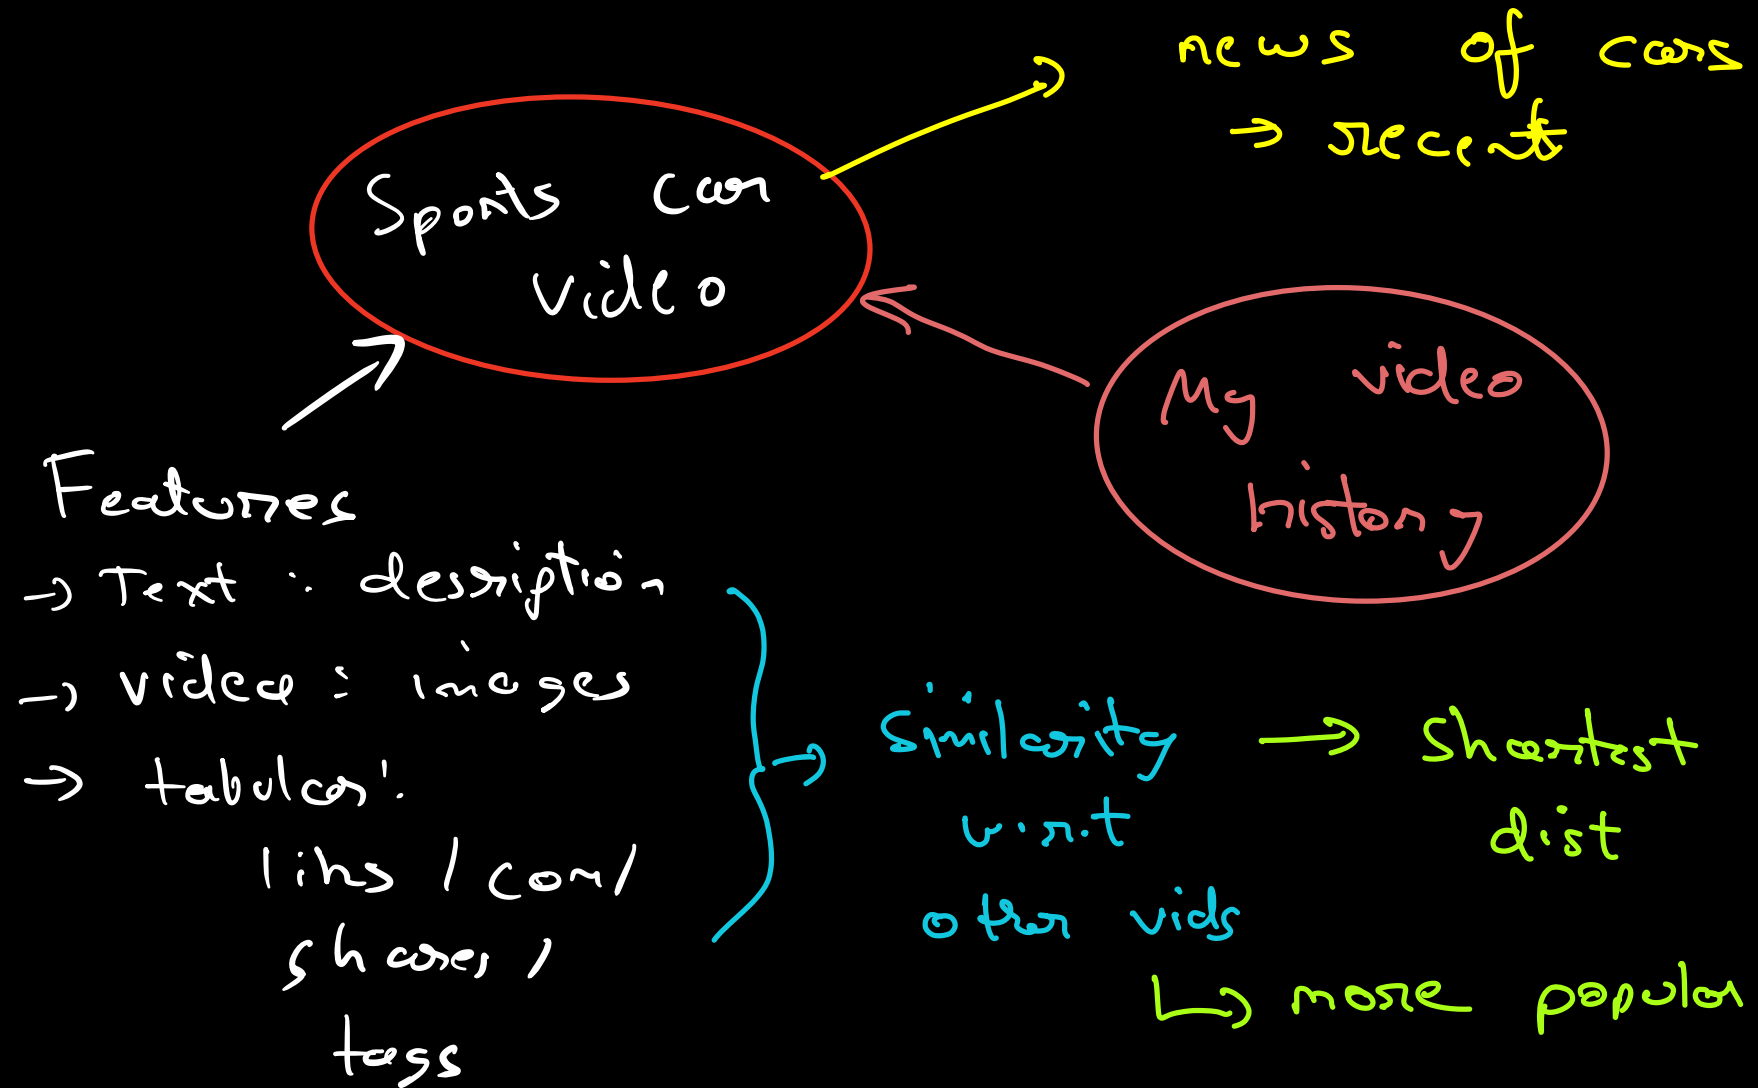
news of cars
→ recent

Sports car video

My video history

Features
→ Text : description
→ video : images
→ tabular:
likes / comm/
shares /
tags

similarity w.r.t other vids → shortest dist
↳ more popular